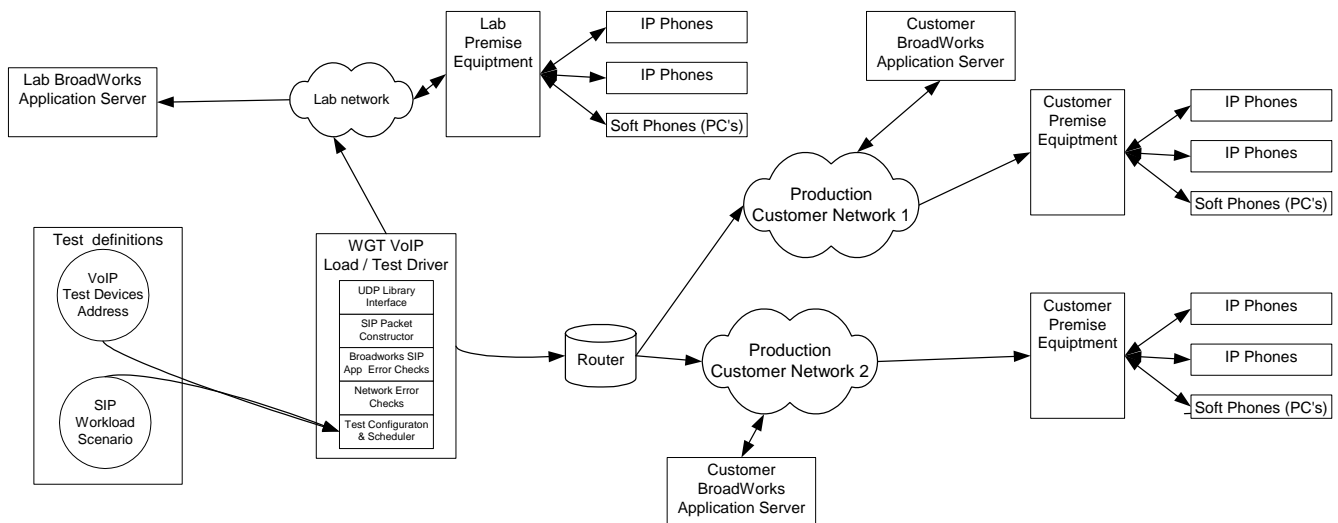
Lab BroadWorks Application Server

Lab network

Lab Premise Equiptment

IP Phones

IP Phones

Soft Phones (PC's)

Customer BroadWorks Application Server

Customer Premise Equiptment

IP Phones

IP Phones

Soft Phones (PC's)

Production Customer Network 1

Test definitions

VoIP Test Devices Address

SIP Workload Scenario

WGT VoIP Load / Test Driver

UDP Library Interface

SIP Packet Constructor

Broadworks SIP App Error Checks

Network Error Checks

Test Configuraton & Scheduler

Router

Production Customer Network 2

Customer Premise Equiptment

IP Phones

IP Phones

Soft Phones (PC's)

Customer BroadWorks Application Server